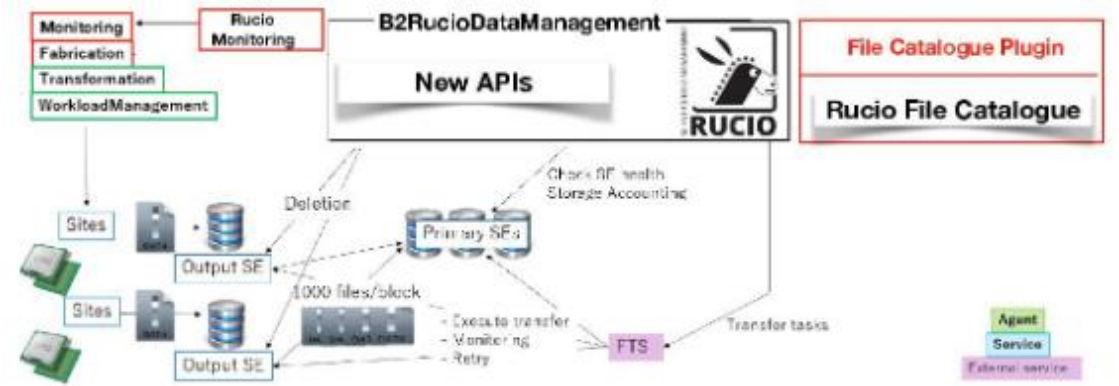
Monitoring
Fabrication
Transformation
WorkloadManagement

Rucio Monitoring

B2RucioDataManagement

New APIs

RUCIO

File Catalogue Plugin

Rucio File Catalogue

Check SE health
Storage Accounting

Deletion

Sites

Output SE

Primary SEs

Sites

1000 files/block

Output SE

- Execute transfer
- Monitoring
- Retry

FTS

Transfer tasks

Agent
Service
External service